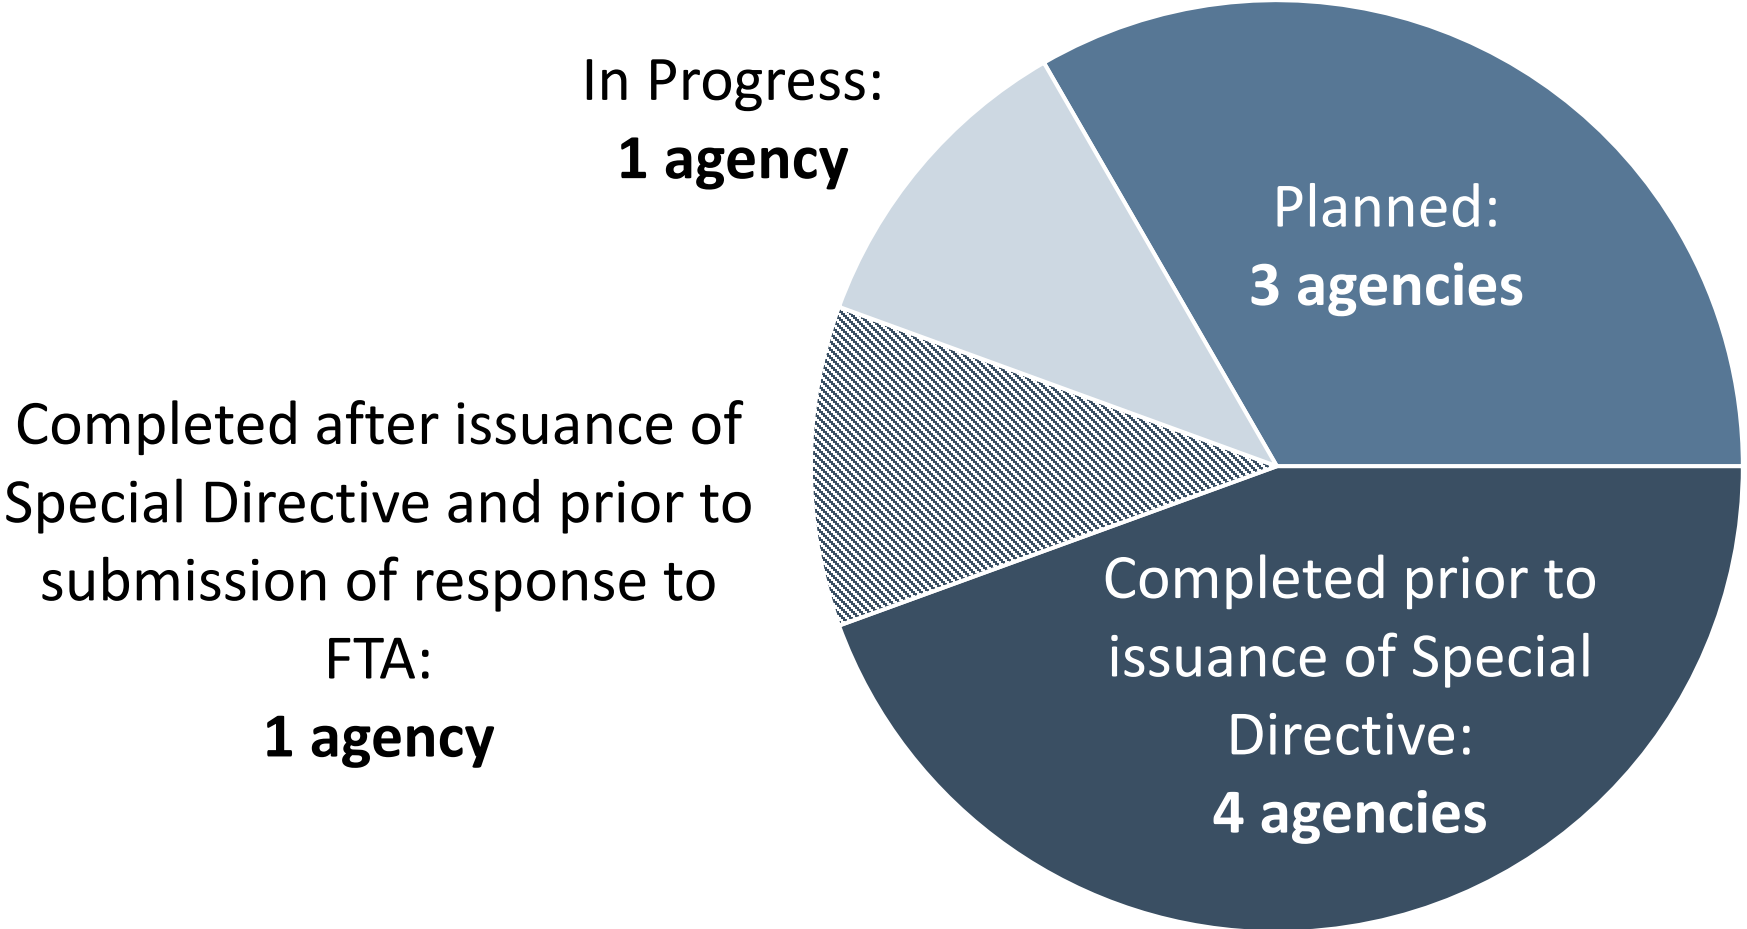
In Progress:
1 agency

Planned:
3 agencies

Completed after issuance of Special Directive and prior to submission of response to FTA:
1 agency

Completed prior to issuance of Special Directive:
4 agencies